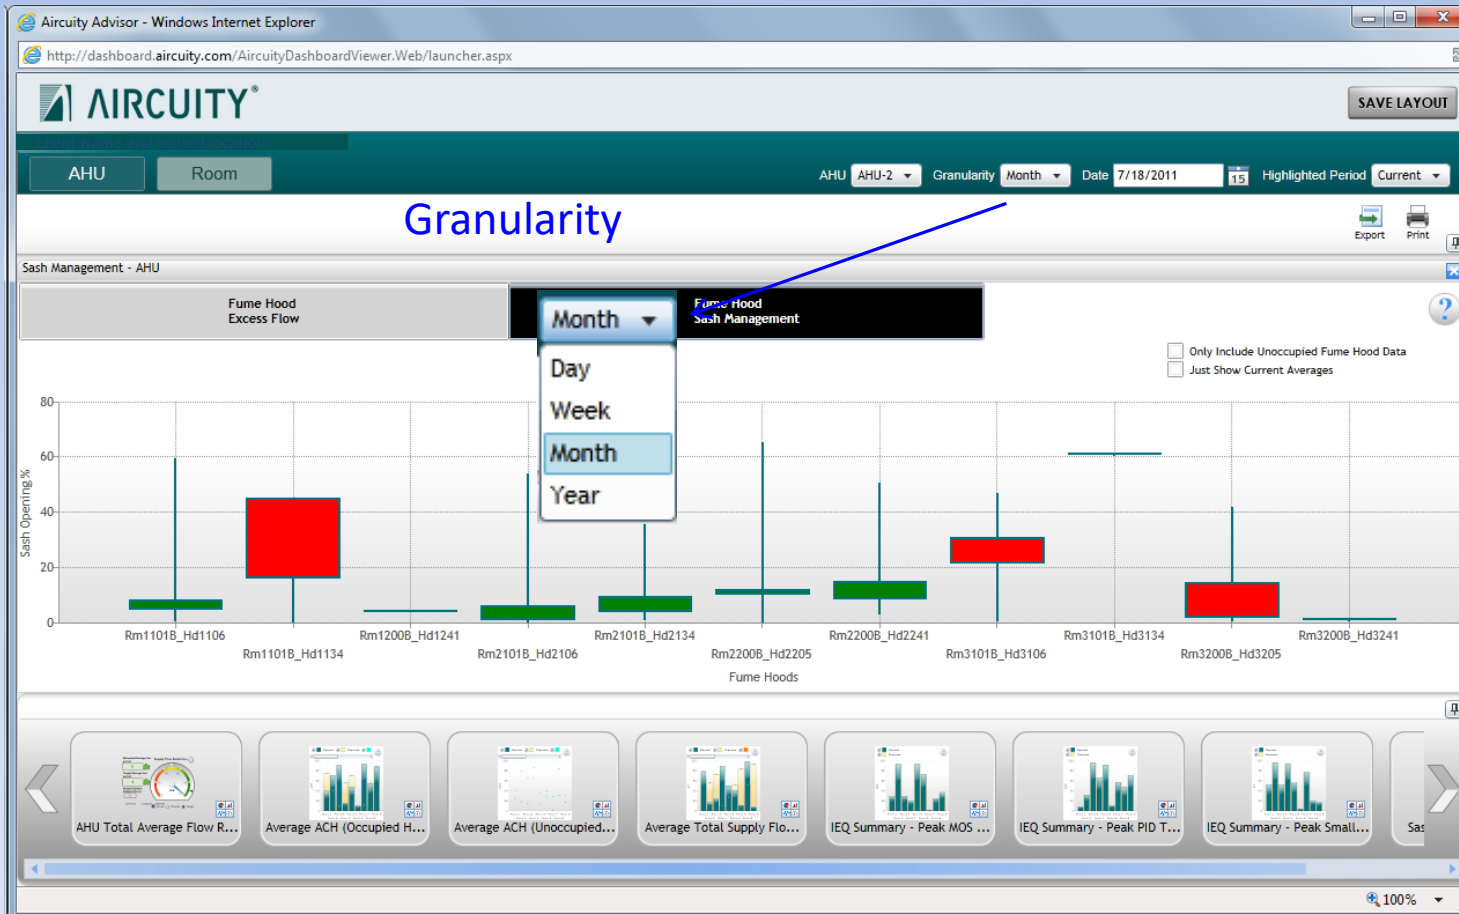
Aircuity Advisor - Windows Internet Explorer

http://dashboard.aircuity.com/AircuityDashboardViewer.Web/launcher.aspx

AIRCUITY®

SAVE LAYOUT

AHU

Room

AHU AHU-2 Granularity Month Date 7/18/2011 15 Highlighted Period Current

Granularity

Export Print

Sash Management - AHU

Fume Hood Excess Flow

Month

Fume Hood Sash Management

Day

Week

Month

Year

Only Include Unoccupied Fume Hood Data

Just Show Current Averages

80

60

40

20

0

Sash Opening %

Rm1101B_Hd1106
Rm1101B_Hd1134
Rm1200B_Hd1241
Rm2101B_Hd2106
Rm2101B_Hd2134
Rm2200B_Hd2205
Rm2200B_Hd2241
Rm3101B_Hd3106
Rm3101B_Hd3134
Rm3200B_Hd3205
Rm3200B_Hd3241

Fume Hoods

AHU Total Average Flow R...

Average ACH (Occupied H...

Average ACH (Unoccupied...

Average Total Supply Flo...

IEQ Summary - Peak MOS ...

IEQ Summary - Peak PID T...

IEQ Summary - Peak Small...

Sas

100%